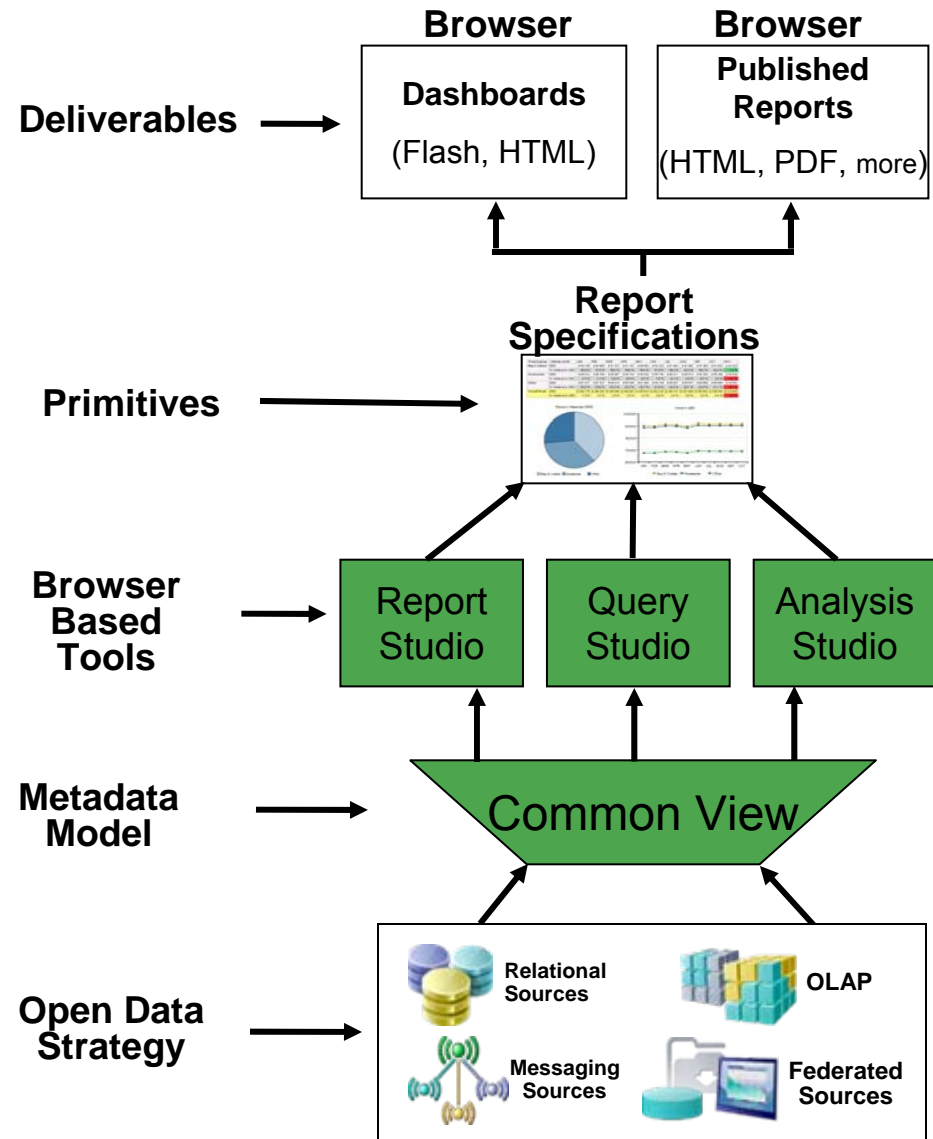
Deliverables

Browser

Dashboards

(Flash, HTML)

Browser

Published Reports

(HTML, PDF, more)

Report Specifications

Primitives

Browser Based Tools

Report Studio

Query Studio

Analysis Studio

Metadata Model

Common View

Open Data Strategy

Relational Sources

OLAP

Messaging Sources

Federated Sources